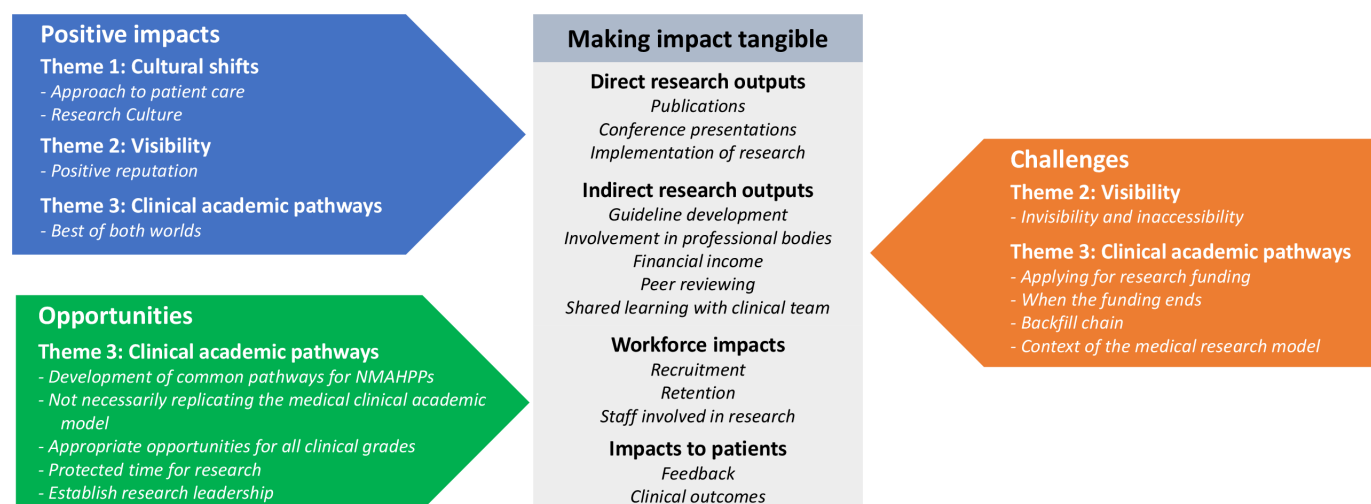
Positive impacts
Theme 1: Cultural shifts
- Approach to patient care
- Research Culture
Theme 2: Visibility
- Positive reputation
Theme 3: Clinical academic pathways
- Best of both worlds

Opportunities
Theme 3: Clinical academic pathways
- Development of common pathways for NMAHPPs
- Not necessarily replicating the medical clinical academic model
- Appropriate opportunities for all clinical grades
- Protected time for research
- Establish research leadership

Making impact tangible
Direct research outputs
Publications
Conference presentations
Implementation of research
Indirect research outputs
Guideline development
Involvement in professional bodies
Financial income
Peer reviewing
Shared learning with clinical team
Workforce impacts
Recruitment
Retention
Staff involved in research
Impacts to patients
Feedback
Clinical outcomes

Challenges
Theme 2: Visibility
- Invisibility and inaccessibility
Theme 3: Clinical academic pathways
- Applying for research funding
- When the funding ends
- Backfill chain
- Context of the medical research model